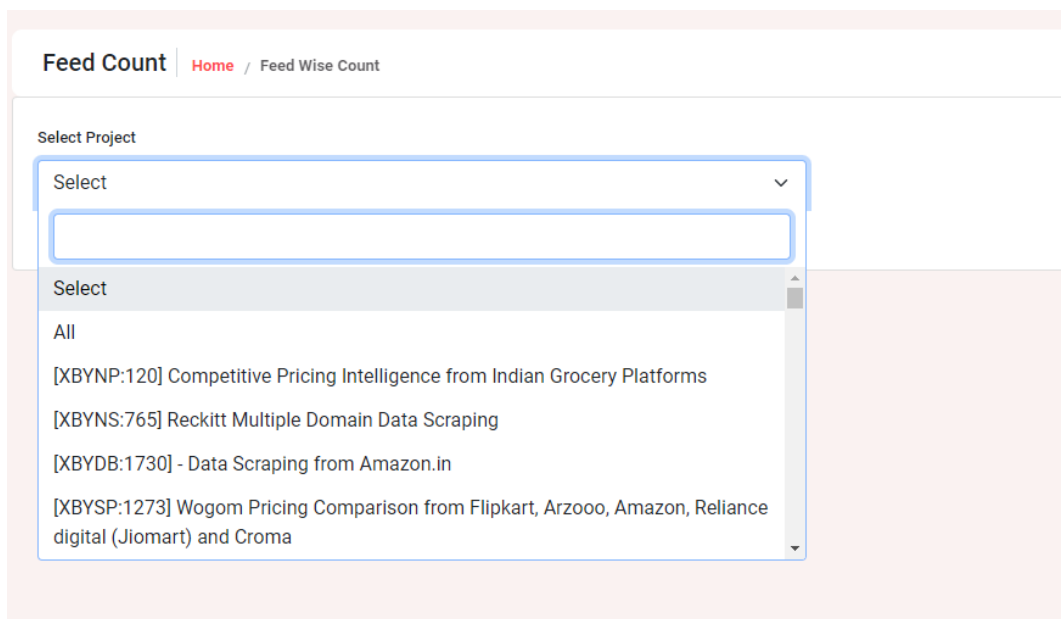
Feed Count Home / Feed Wise Count

Select Project

Select

Select

All

[XBYNP:120] Competitive Pricing Intelligence from Indian Grocery Platforms

[XBYNS:765] Reckitt Multiple Domain Data Scraping

[XBYDB:1730] - Data Scraping from Amazon.in

[XBYSP:1273] Wogom Pricing Comparison from Flipkart, Arzooo, Amazon, Reliance digital (Jiomart) and Croma